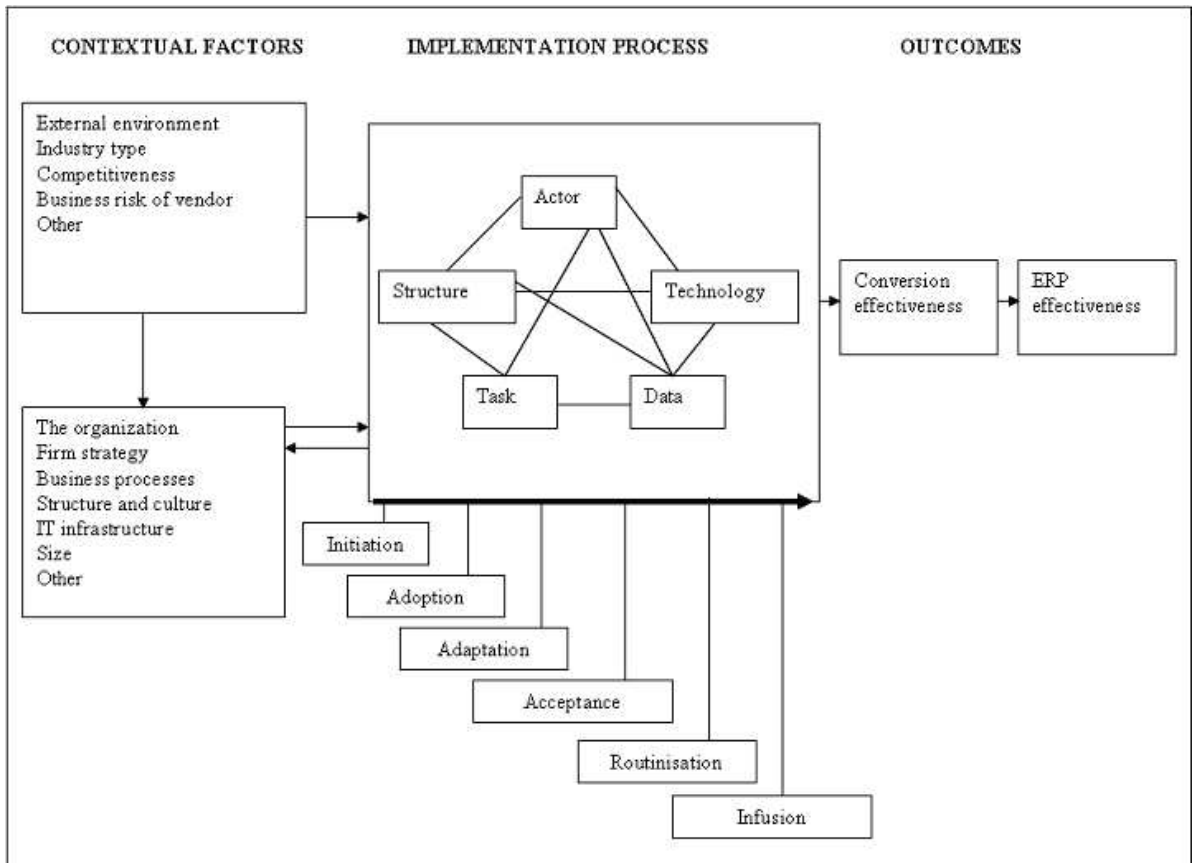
CONTEXTUAL FACTORS

IMPLEMENTATION PROCESS

OUTCOMES

External environment
Industry type
Competitiveness
Business risk of vendor
Other

Actor

Structure

Technology

Task

Data

Conversion effectiveness

ERP effectiveness

The organization
Firm strategy
Business processes
Structure and culture
IT infrastructure
Size
Other

Initiation

Adoption

Adaptation

Acceptance

Routinisation

Infusion